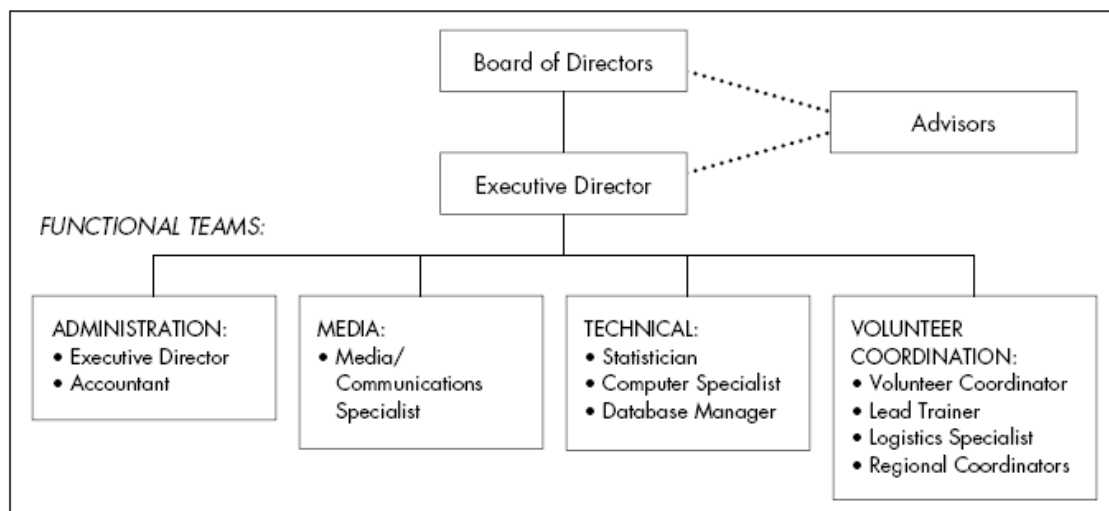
Board of Directors

Advisors

Executive Director

FUNCTIONAL TEAMS:

ADMINISTRATION:
• Executive Director
• Accountant

MEDIA:
• Media/ Communications Specialist

TECHNICAL:
• Statistician
• Computer Specialist
• Database Manager

VOLUNTEER COORDINATION:
• Volunteer Coordinator
• Lead Trainer
• Logistics Specialist
• Regional Coordinators